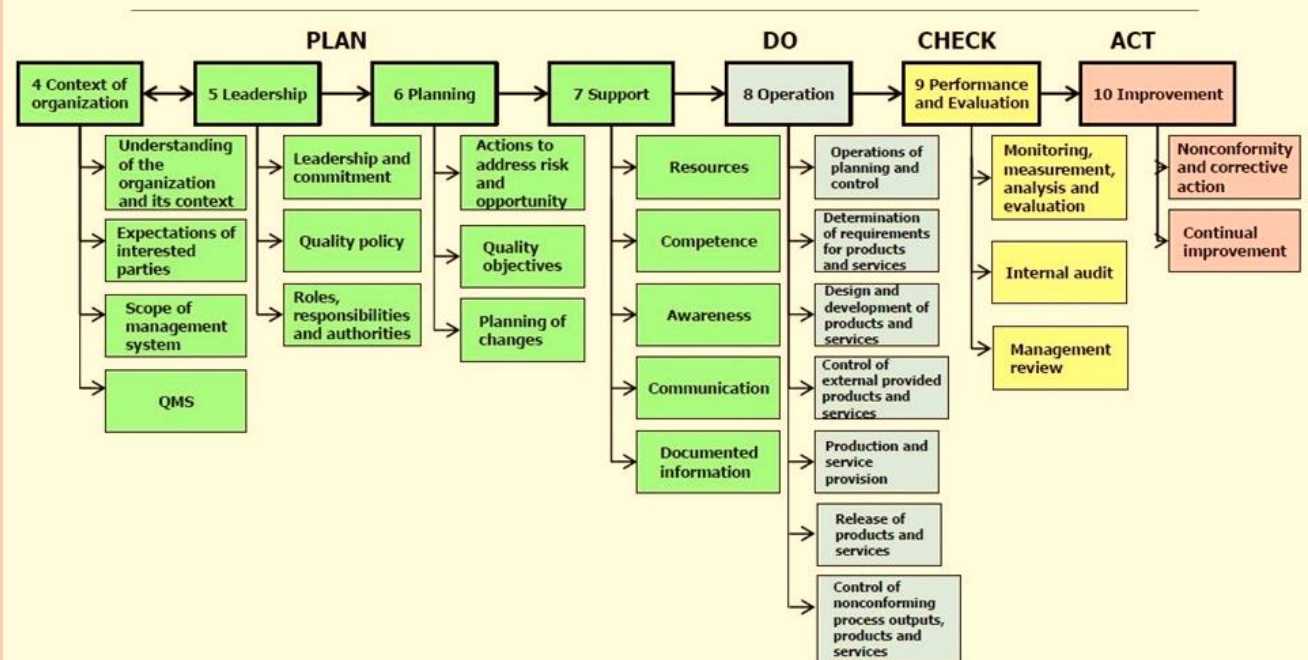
PLAN

DO

CHECK

ACT

4 Context of organization

5 Leadership

6 Planning

7 Support

8 Operation

9 Performance and Evaluation

10 Improvement

Understanding of the organization and its context

Expectations of interested parties

Scope of management system

QMS

Leadership and commitment

Quality policy

Roles, responsibilities and authorities

Actions to address risk and opportunity

Quality objectives

Planning of changes

Resources

Competence

Awareness

Communication

Documented information

Operations of planning and control

Determination of requirements for products and services

Design and development of products and services

Control of external provided products and services

Production and service provision

Release of products and services

Control of nonconforming process outputs, products and services

Monitoring, measurement, analysis and evaluation

Internal audit

Management review

Nonconformity and corrective action

Continual improvement